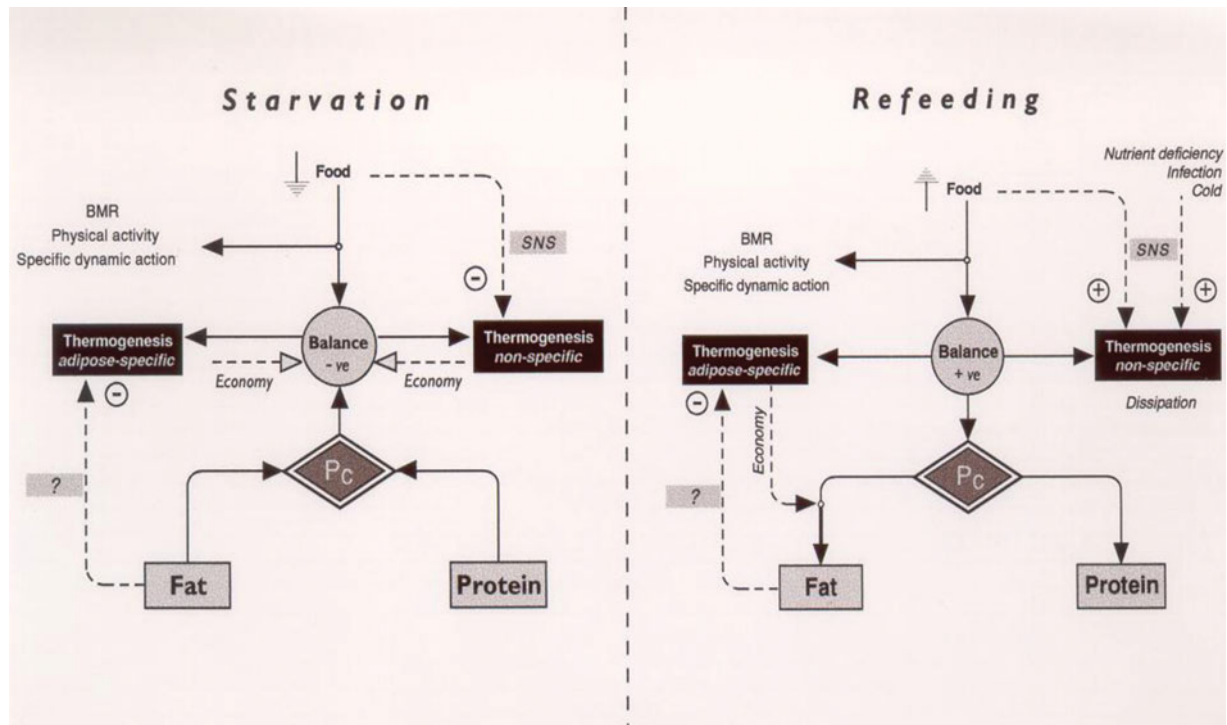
Starvation

Food

BMR
Physical activity
Specific dynamic action

SNS

Thermogenesis
adipose-specific

Balance
- ve

Thermogenesis
non-specific

Economy

Economy

Pc

?

Fat

Protein

Refeeding

Nutrient deficiency
Infection
Cold

Food

BMR
Physical activity
Specific dynamic action

SNS

Thermogenesis
adipose-specific

Balance
+ ve

Thermogenesis
non-specific

Dissipation

Economy

Pc

?

Fat

Protein